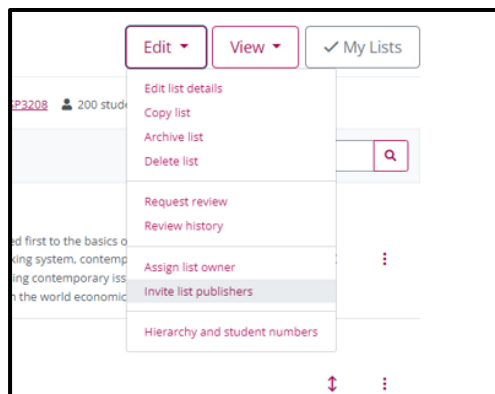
Edit ▾ View ▾ ✓ My Lists

P3208 200 stud

Edit list details
Copy list
Archive list
Delete list

Request review
Review history

Assign list owner
Invite list publishers

Hierarchy and student numbers

ed first to the basics o
king system, contemp
ing contemporary iss
the world economic